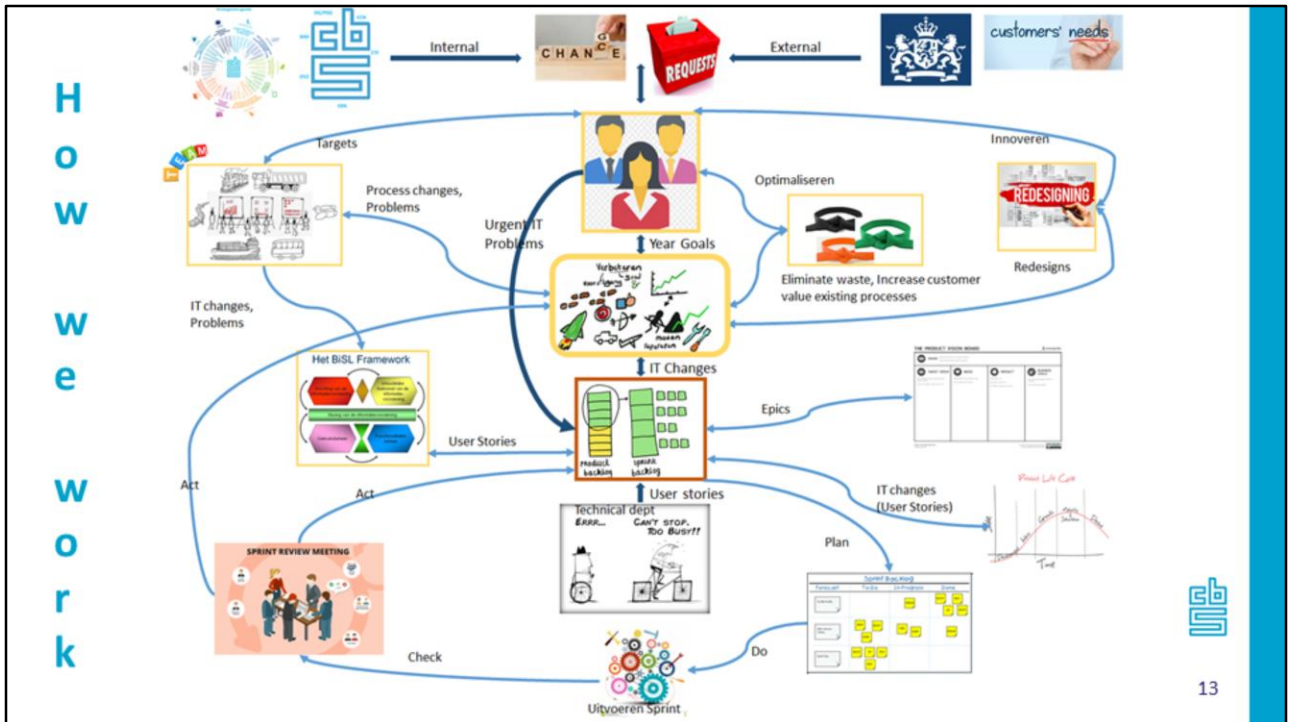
How we work

Internal
CHANGE
REQUESTS
External
customers' needs

Targets
TEAM
Process changes, Problems
Urgent IT Problems
Optimaliseren
Innoveren
REDESIGNING
Year Goals
Verbeteren
Eliminate waste, Increase customer value existing processes
Redesigns
IT changes, Problems
Het BiSL Framework
IT Changes
THE PRODUCT VISION BOARD
Epics
User Stories
product backlog
sprint backlog
Act
Act
User stories
Technical dept
ERRR...
CAN'T STOP. TOO BUSY!!
IT changes (User Stories)
Product Life Cycle
Time
SPRINT REVIEW MEETING
Plan
Sprint Backlog
Check
Do
Uitvoeren Sprint
13